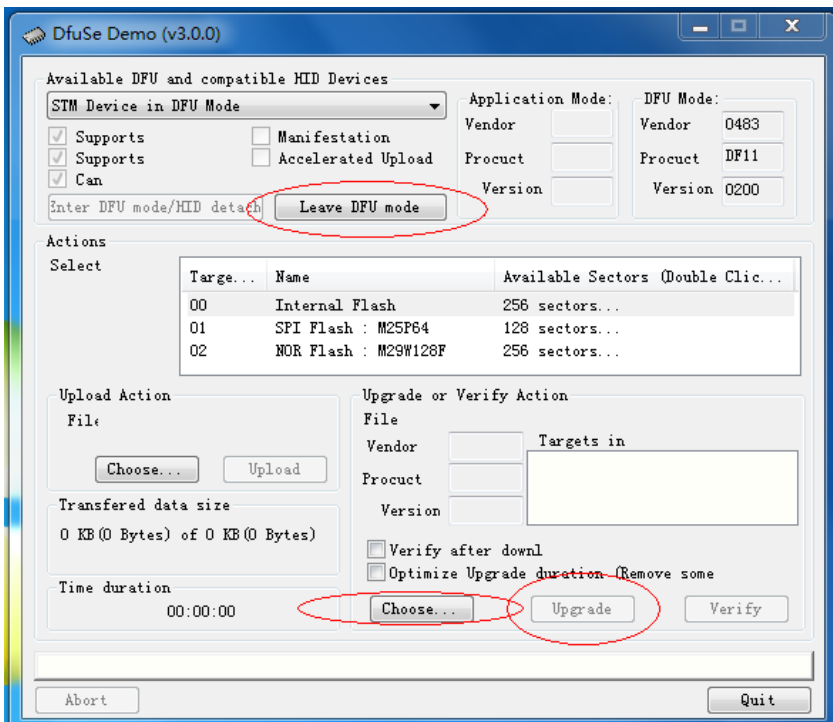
DfuSe Demo (v3.0.0)

Available DFU and compatible HID Devices
STM Device in DFU Mode
Supports
Supports
Can
Manifestation
Accelerated Upload
Enter DFU mode/HID detach
Leave DFU mode

Application Mode:
Vendor
Procuct
Version

DFU Mode:
Vendor 0483
Procuct DF11
Version 0200

Actions
Select

| Targe... | Name | Available Sectors (Double Clic... |
|---|---|---|
| 00 | Internal Flash | 256 sectors... |
| 01 | SPI Flash : M25P64 | 128 sectors... |
| 02 | NOR Flash : M29W128F | 256 sectors... |

Upload Action
File
Choose...
Upload

Transfered data size
0 KB(0 Bytes) of 0 KB(0 Bytes)

Time duration
00:00:00

Upgrade or Verify Action
File
Vendor
Procuct
Version
Targets in
Verify after downl
Optimize Upgrade duration (Remove some
Choose...
Upgrade
Verify

Abort
Quit